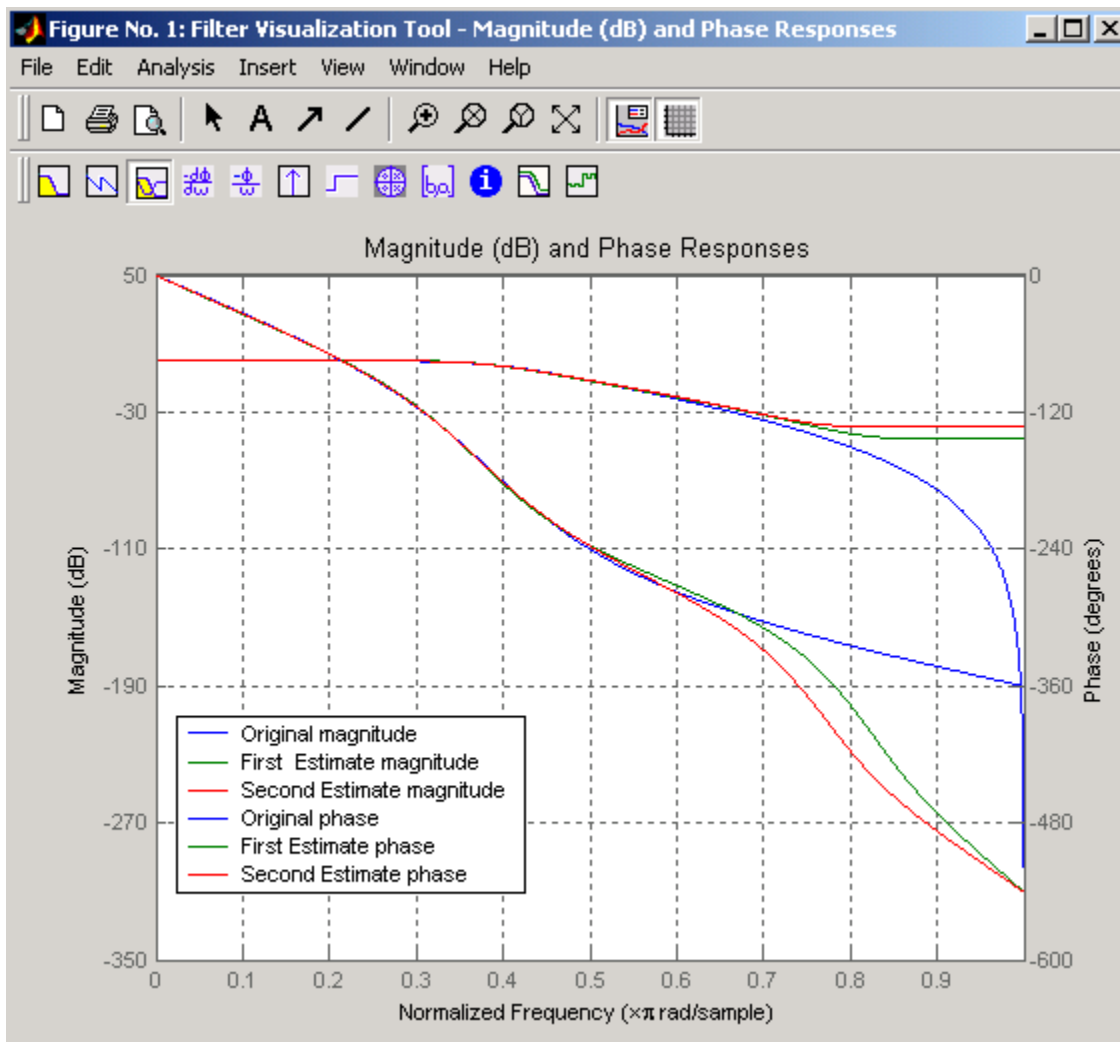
Figure No. 1: Filter Visualization Tool - Magnitude (dB) and Phase Responses

File Edit Analysis Insert View Window Help

Magnitude (dB) and Phase Responses

50
-30
-110
-190
-270
-350

0
-120
-240
-360
-480
-600

Magnitude (dB)

Phase (degrees)

Original magnitude
First Estimate magnitude
Second Estimate magnitude
Original phase
First Estimate phase
Second Estimate phase

0 0.1 0.2 0.3 0.4 0.5 0.6 0.7 0.8 0.9

Normalized Frequency (×π rad/sample)